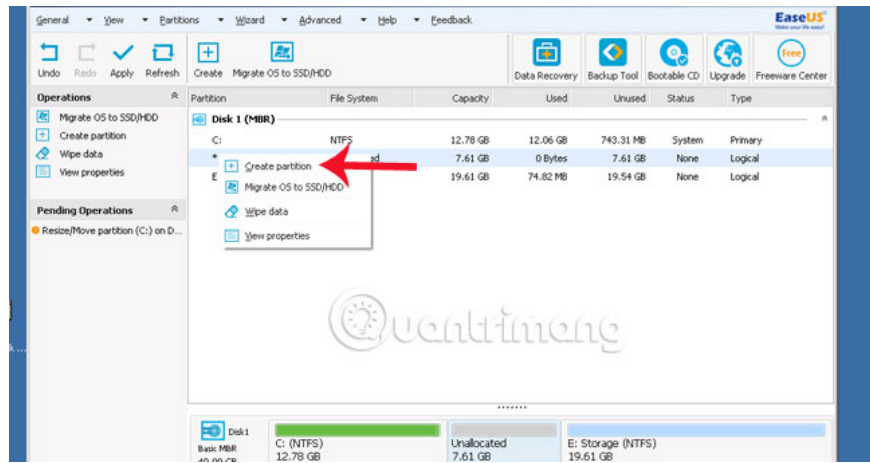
General ▼ View ▼ Partitions ▼ Wizard ▼ Advanced ▼ Help ▼ Feedback

EaseUS
Make your life easy!

Undo Redo Apply Refresh Create Migrate OS to SSD/HDD

Data Recovery Backup Tool Bootable CD Upgrade Free Freeware Center

Operations

Migrate OS to SSD/HDD
Create partition
Wipe data
View properties

Pending Operations

Resize/Move partition (C:) on D...

| Partition | File System | Capacity | Used | Unused | Status | Type |
|---|---|---|---|---|---|---|
| Disk 1 (MBR) | | | | | | |
| C: | NTFS | 12.78 GB | 12.06 GB | 743.31 MB | System | Primary |
| * | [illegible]d | 7.61 GB | 0 Bytes | 7.61 GB | None | Logical |
| E | | 19.61 GB | 74.82 MB | 19.54 GB | None | Logical |

Create partition
Migrate OS to SSD/HDD
Wipe data
View properties

Quantrimang

Disk1
Basic MBR
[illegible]
C: (NTFS)
12.78 GB
Unallocated
7.61 GB
E: Storage (NTFS)
19.61 GB